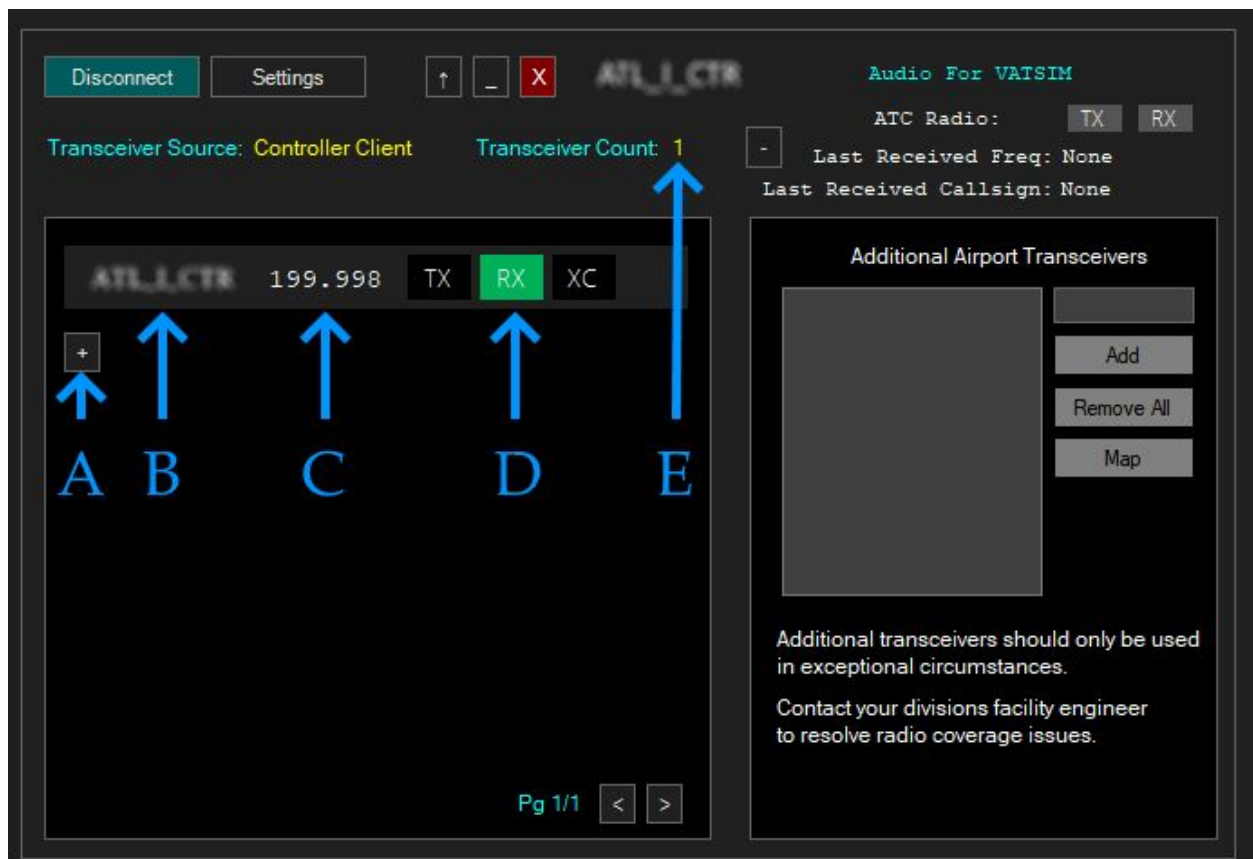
Disconnect Settings ↑ _ X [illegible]

Audio For VATSIM

ATC Radio: TX RX

Transceiver Source: Controller Client Transceiver Count: 1 -

Last Received Freq: None

Last Received Callsign: None

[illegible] 199.998 TX RX XC

+

A B C D E

Pg 1/1 < >

Additional Airport Transceivers

Add

Remove All

Map

Additional transceivers should only be used in exceptional circumstances.

Contact your divisions facility engineer to resolve radio coverage issues.